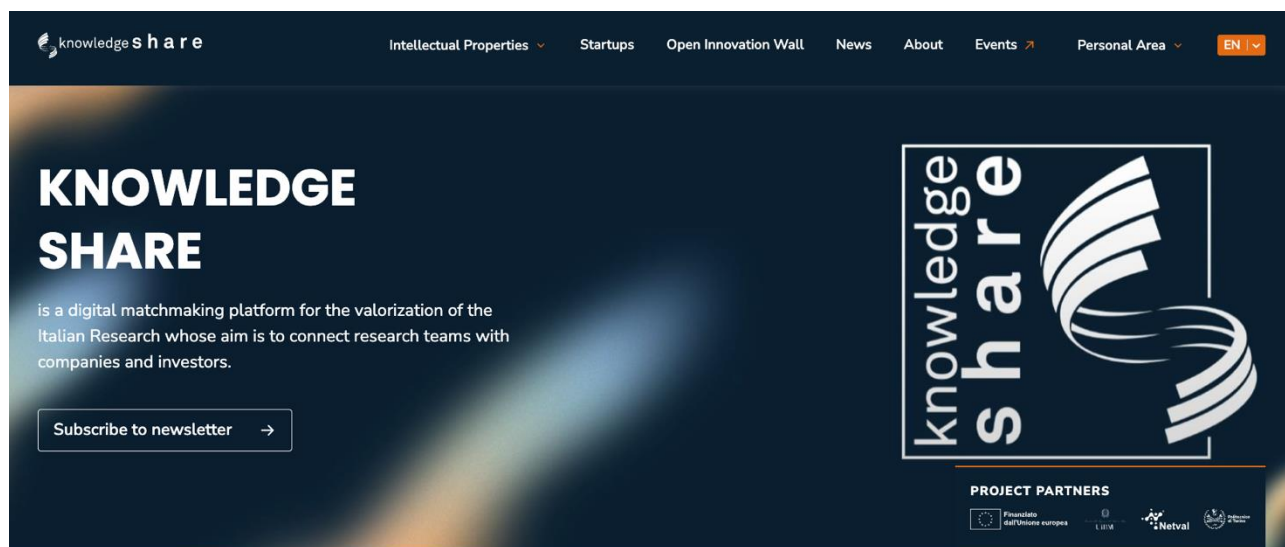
knowledge share

Intellectual Properties

Startups

Open Innovation Wall

News

About

Events

Personal Area

EN

KNOWLEDGE SHARE

is a digital matchmaking platform for the valorization of the Italian Research whose aim is to connect research teams with companies and investors.

Subscribe to newsletter →

knowledge share

PROJECT PARTNERS

Finanziato dall'Unione europea

UIBM

Netval

Politecnico di Torino